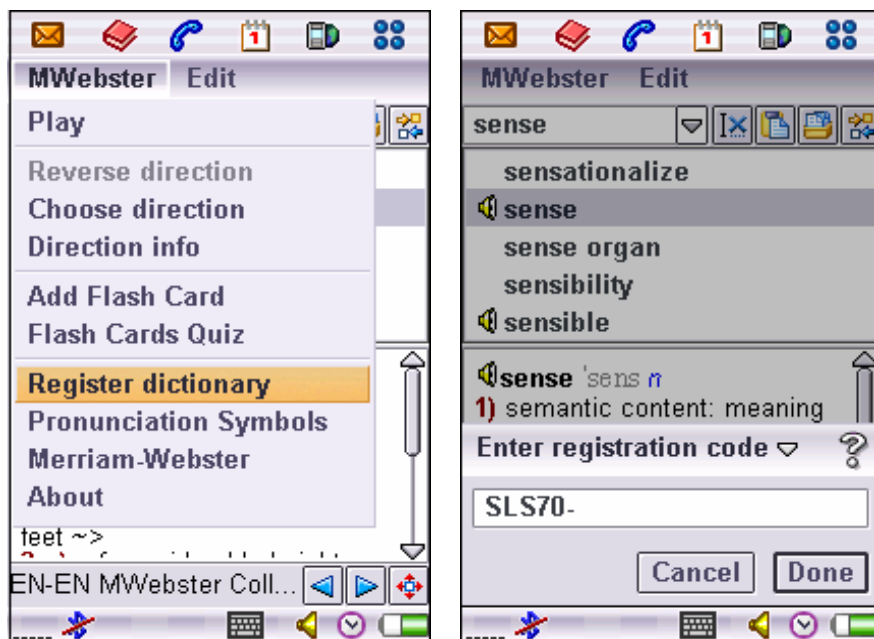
MWebster Edit

Play

Reverse direction
Choose direction
Direction info

Add Flash Card
Flash Cards Quiz

Register dictionary
Pronunciation Symbols
Merriam-Webster
About

teet ~>

EN-EN MWebster Coll...

MWebster Edit

sense

sensationalize
sense
sense organ
sensibility
sensible

sense 'sens n
1) semantic content: meaning

Enter registration code

SLS70-

Cancel Done